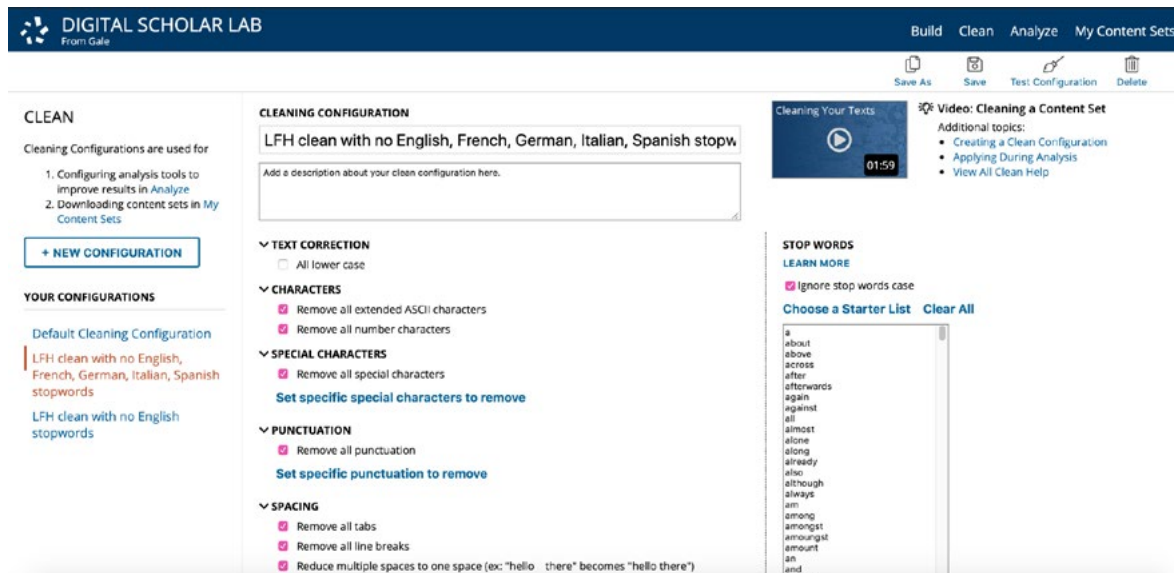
DIGITAL SCHOLAR LAB
From Gale

Build Clean Analyze My Content Sets

Save As Save Test Configuration Delete

CLEAN

Cleaning Configurations are used for

1. Configuring analysis tools to improve results in Analyze
2. Downloading content sets in My Content Sets

+ NEW CONFIGURATION

YOUR CONFIGURATIONS

Default Cleaning Configuration

LFH clean with no English, French, German, Italian, Spanish stopwords

LFH clean with no English stopwords

CLEANING CONFIGURATION

LFH clean with no English, French, German, Italian, Spanish stopw

Add a description about your clean configuration here.

TEXT CORRECTION

All lower case

CHARACTERS

Remove all extended ASCII characters

Remove all number characters

SPECIAL CHARACTERS

Remove all special characters

Set specific special characters to remove

PUNCTUATION

Remove all punctuation

Set specific punctuation to remove

SPACING

Remove all tabs

Remove all line breaks

Reduce multiple spaces to one space (ex: "hello there" becomes "hello there")

Cleaning Your Texts

01:59

Video: Cleaning a Content Set

Additional topics:

- Creating a Clean Configuration
- Applying During Analysis
- View All Clean Help

STOP WORDS

LEARN MORE

Ignore stop words case

Choose a Starter List Clear All

a
about
above
across
after
afterwards
again
against
all
almost
alone
along
already
also
although
always
am
among
amongst
amoungst
amount
an
and